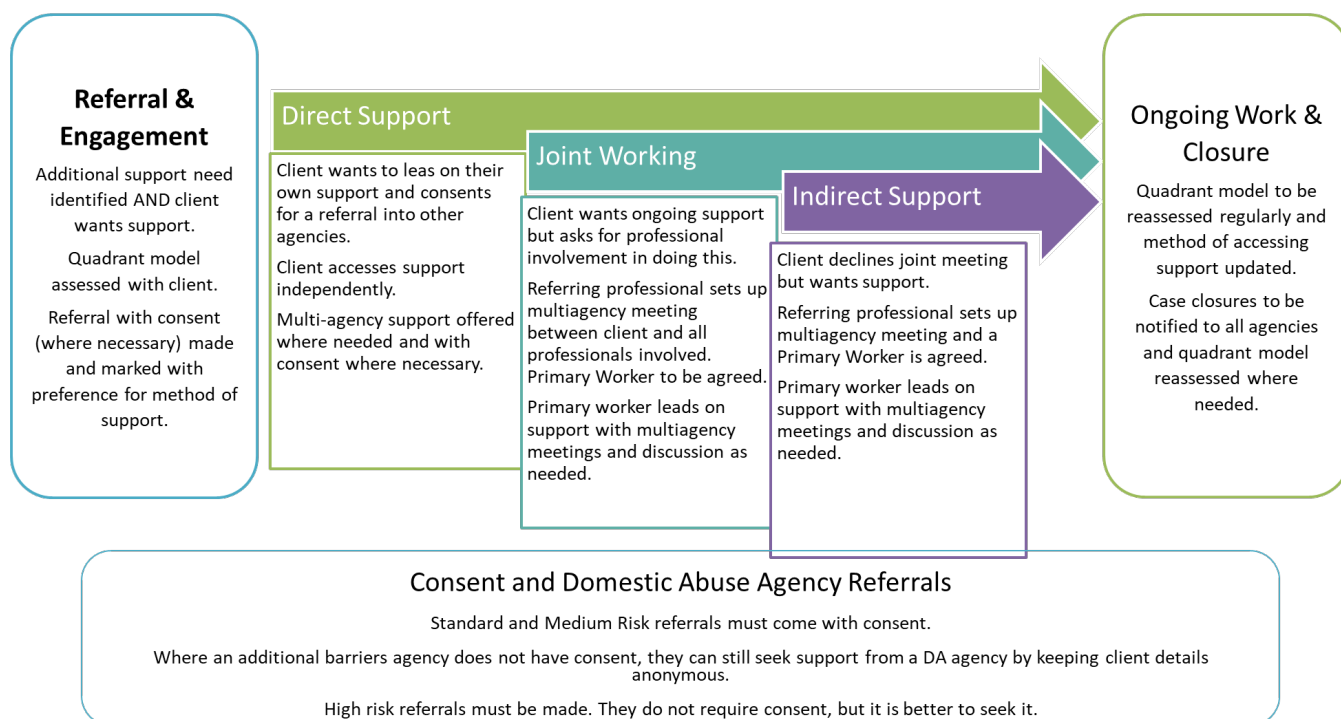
Referral & Engagement

Additional support need identified AND client wants support.

Quadrant model assessed with client.

Referral with consent (where necessary) made and marked with preference for method of support.

Direct Support

Client wants to leas on their own support and consents for a referral into other agencies.

Client accesses support independently.

Multi-agency support offered where needed and with consent where necessary.

Joint Working

Client wants ongoing support but asks for professional involvement in doing this.

Referring professional sets up multiagency meeting between client and all professionals involved. Primary Worker to be agreed.

Primary worker leads on support with multiagency meetings and discussion as needed.

Indirect Support

Client declines joint meeting but wants support.

Referring professional sets up multiagency meeting and a Primary Worker is agreed.

Primary worker leads on support with multiagency meetings and discussion as needed.

Ongoing Work & Closure

Quadrant model to be reassessed regularly and method of accessing support updated.

Case closures to be notified to all agencies and quadrant model reassessed where needed.

Consent and Domestic Abuse Agency Referrals

Standard and Medium Risk referrals must come with consent.

Where an additional barriers agency does not have consent, they can still seek support from a DA agency by keeping client details anonymous.

High risk referrals must be made. They do not require consent, but it is better to seek it.